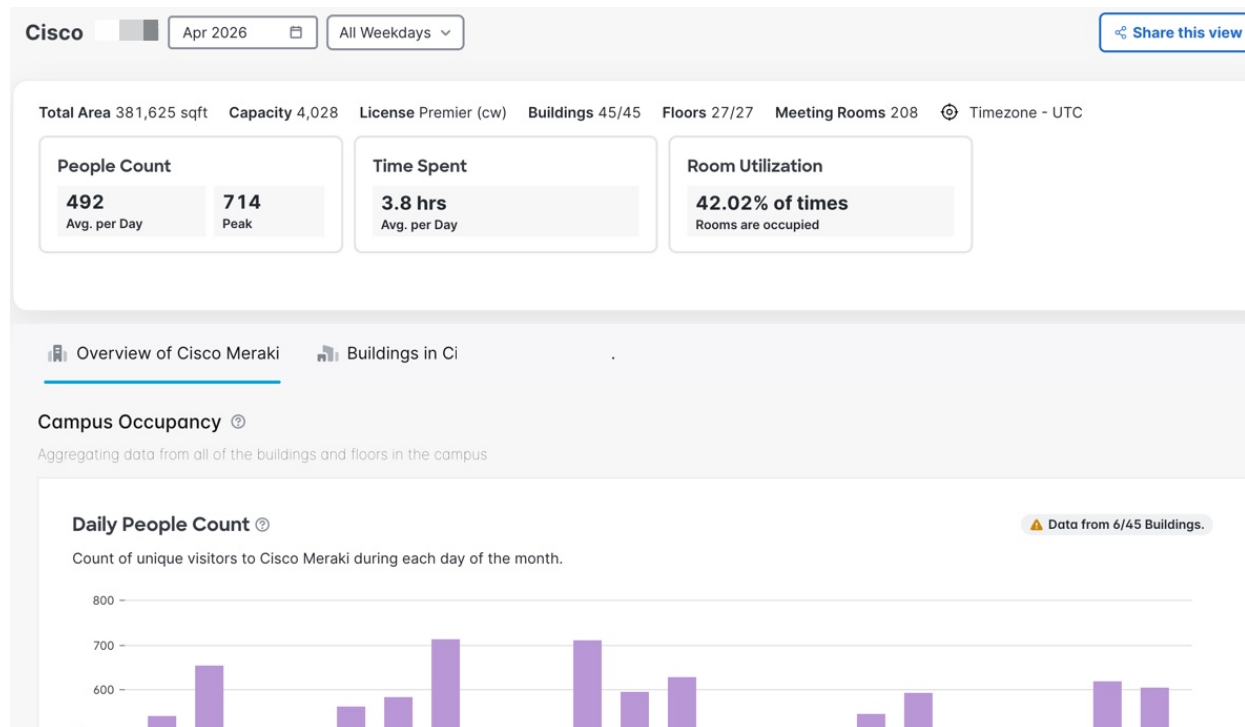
Cisco Apr 2026 All Weekdays

Share this view

Total Area 381,625 sqft Capacity 4,028 License Premier (cw) Buildings 45/45 Floors 27/27 Meeting Rooms 208 Timezone - UTC

People Count
492
Avg. per Day
714
Peak

Time Spent
3.8 hrs
Avg. per Day

Room Utilization
42.02% of times
Rooms are occupied

Overview of Cisco Meraki Buildings in Ci

Campus Occupancy

Aggregating data from all of the buildings and floors in the campus

Daily People Count

Data from 6/45 Buildings.

Count of unique visitors to Cisco Meraki during each day of the month.

800
700
600